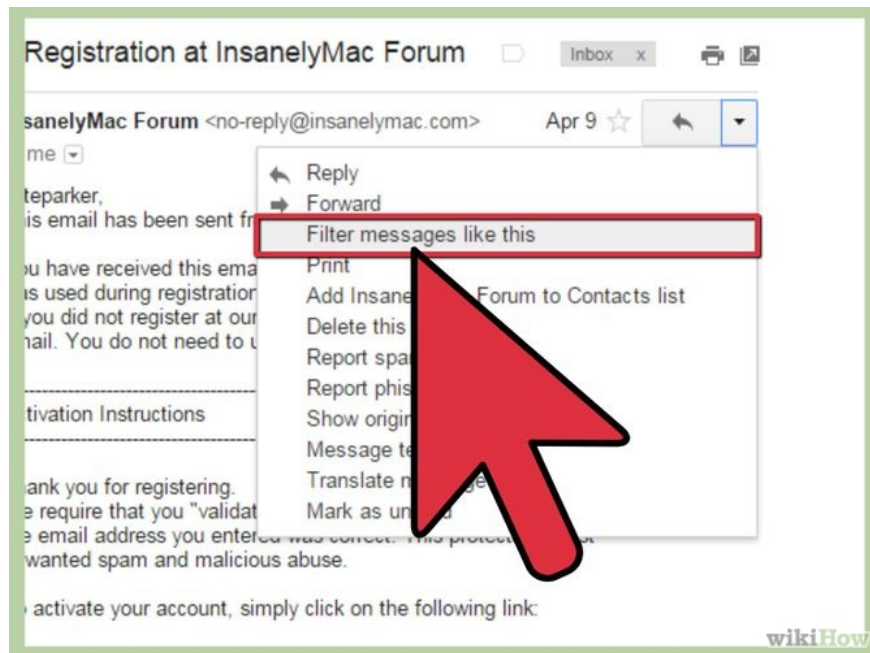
Registration at InsanelyMac Forum

Inbox x

sanelyMac Forum <no-reply@insanelymac.com>

Apr 9

me

teparker,

is email has been sent fr

u have received this ema
s used during registration
you did not register at our
ail. You do not need to u

tivation Instructions

ank you for registering.
e require that you "validat
e email address you entered was correct. This protect
wanted spam and malicious abuse.

activate your account, simply click on the following link:

Reply
Forward
Filter messages like this
Print
Add Insane Forum to Contacts list
Delete this
Report spa
Report phis
Show origi
Message te
Translate m
Mark as un

wikiHow